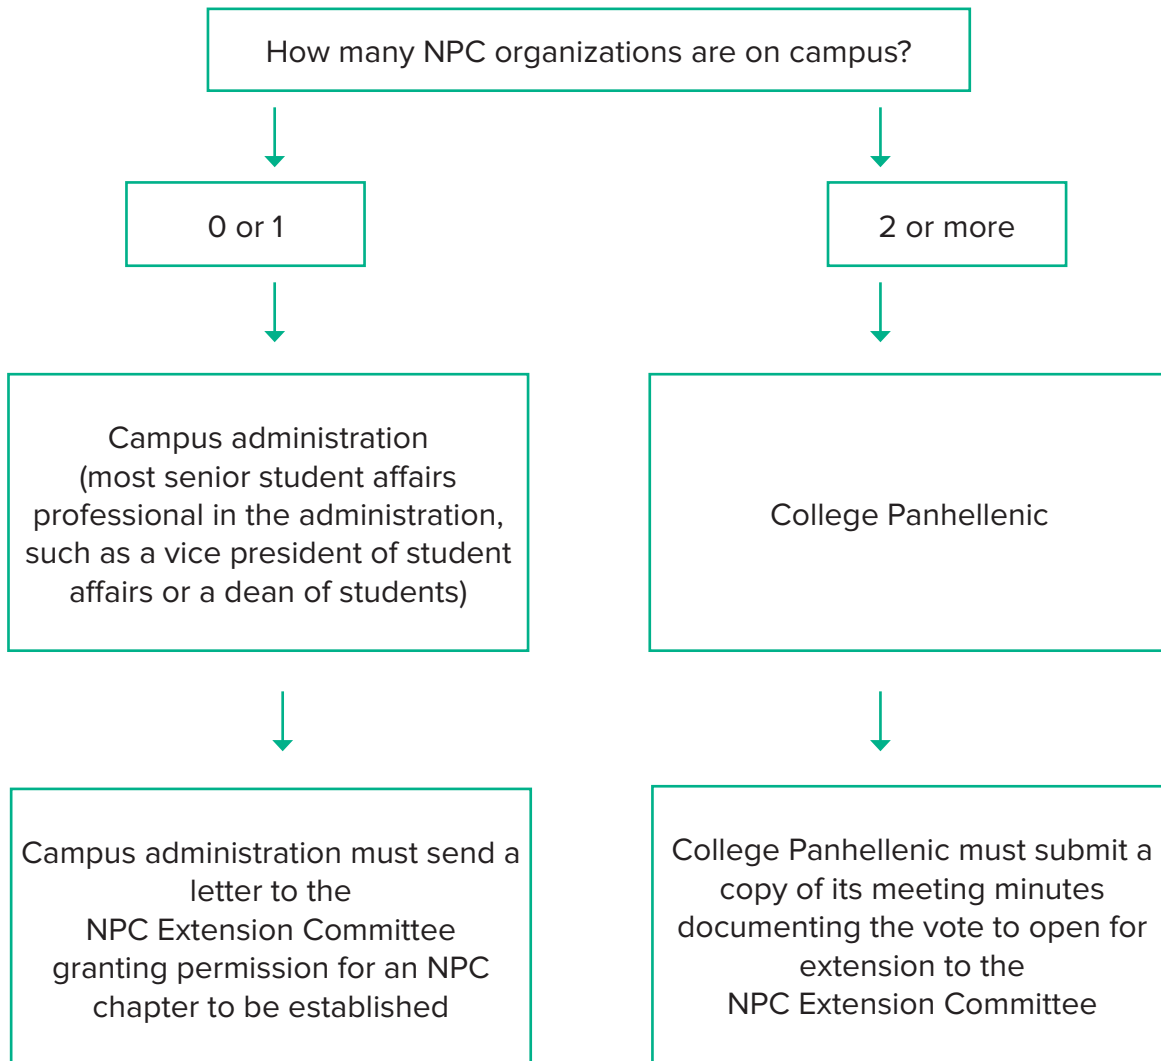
How many NPC organizations are on campus?

0 or 1

2 or more

Campus administration (most senior student affairs professional in the administration, such as a vice president of student affairs or a dean of students)

College Panhellenic

Campus administration must send a letter to the NPC Extension Committee granting permission for an NPC chapter to be established

College Panhellenic must submit a copy of its meeting minutes documenting the vote to open for extension to the NPC Extension Committee